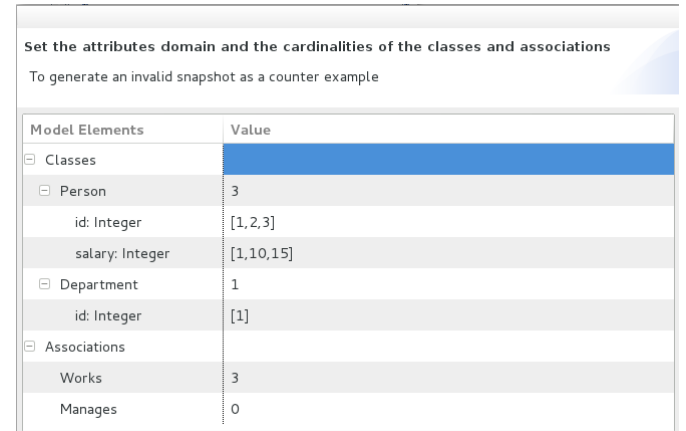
Set the attributes domain and the cardinalities of the classes and associations

To generate an invalid snapshot as a counter example

| Model Elements | Value |
|---|---|
| Classes | |
| Person | 3 |
| id: Integer | [1,2,3] |
| salary: Integer | [1,10,15] |
| Department | 1 |
| id: Integer | [1] |
| Associations | |
| Works | 3 |
| Manages | 0 |